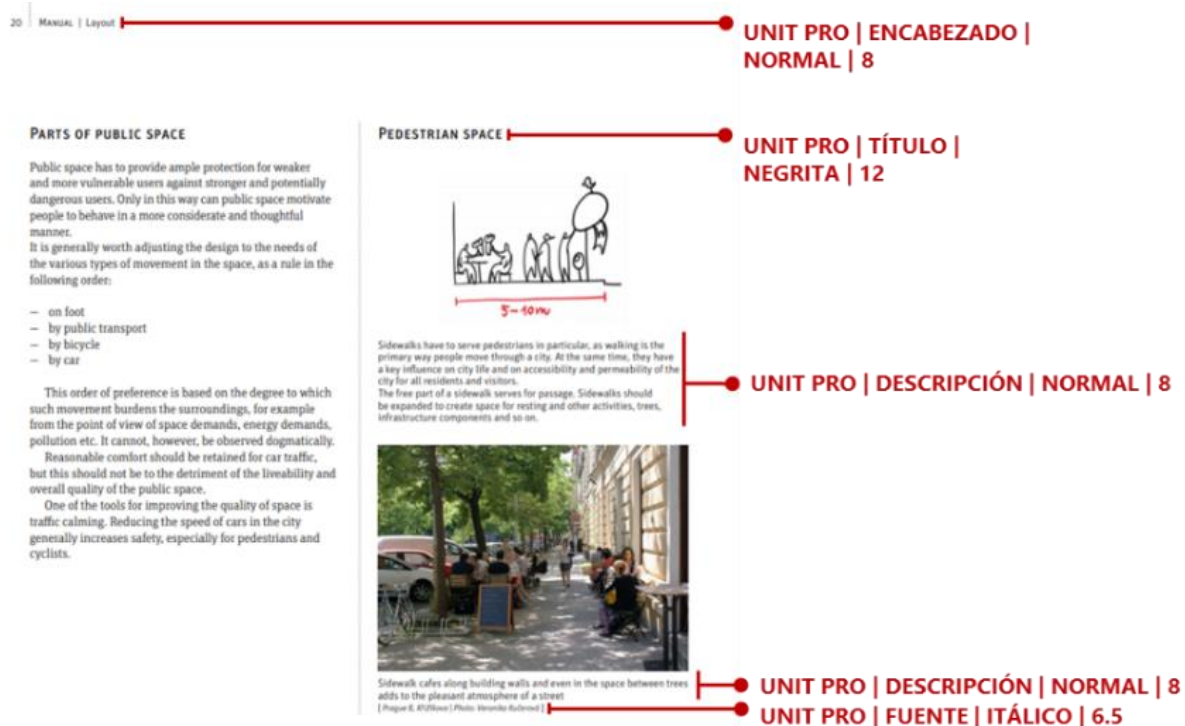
20 Manual | Layout

UNIT PRO | ENCABEZADO | NORMAL | 8

Parts of public space

Public space has to provide ample protection for weaker and more vulnerable users against stronger and potentially dangerous users. Only in this way can public space motivate people to behave in a more considerate and thoughtful manner.
It is generally worth adjusting the design to the needs of the various types of movement in the space, as a rule in the following order:

– on foot
– by public transport
– by bicycle
– by car

This order of preference is based on the degree to which such movement burdens the surroundings, for example from the point of view of space demands, energy demands, pollution etc. It cannot, however, be observed dogmatically.
Reasonable comfort should be retained for car traffic, but this should not be to the detriment of the liveability and overall quality of the public space.
One of the tools for improving the quality of space is traffic calming. Reducing the speed of cars in the city generally increases safety, especially for pedestrians and cyclists.

Pedestrian space

UNIT PRO | TÍTULO | NEGRITA | 12

5–10 m

Sidewalks have to serve pedestrians in particular, as walking is the primary way people move through a city. At the same time, they have a key influence on city life and on accessibility and permeability of the city for all residents and visitors.
The free part of a sidewalk serves for passage. Sidewalks should be expanded to create space for resting and other activities, trees, infrastructure components and so on.

UNIT PRO | DESCRIPCIÓN | NORMAL | 8

Sidewalk cafes along building walls and even in the space between trees adds to the pleasant atmosphere of a street

[ Prague 8, Křižíkova | Photo: Veronika Kučerová ]

UNIT PRO | DESCRIPCIÓN | NORMAL | 8

UNIT PRO | FUENTE | ITÁLICO | 6.5